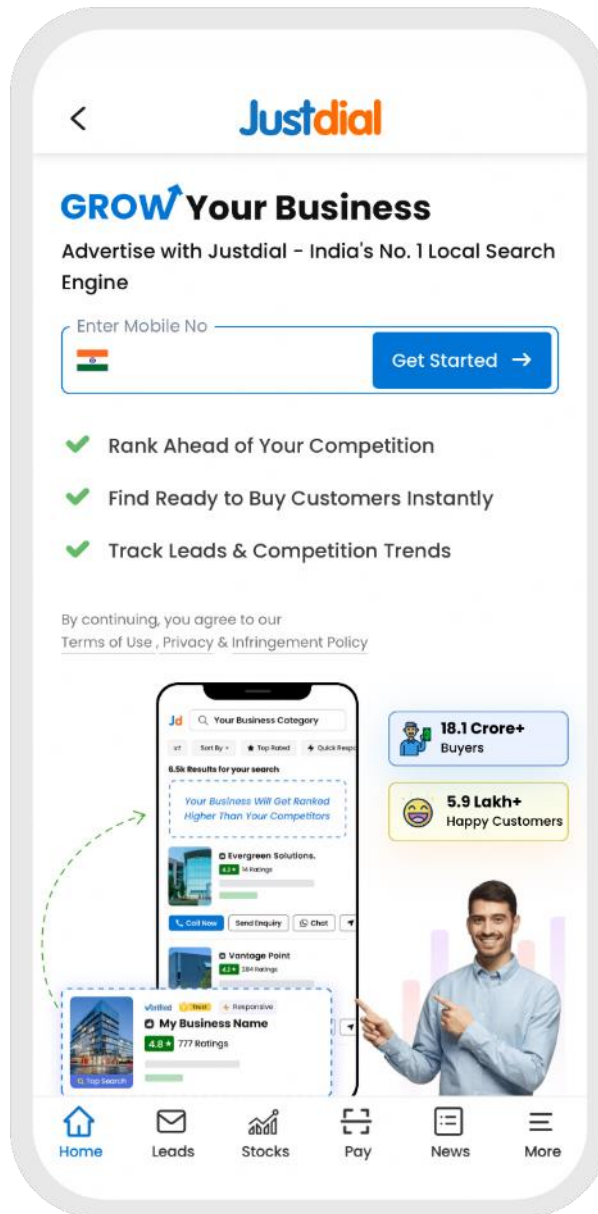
Justdial

GROW Your Business

Advertise with Justdial - India's No. 1 Local Search Engine

Enter Mobile No

Get Started →

Rank Ahead of Your Competition

Find Ready to Buy Customers Instantly

Track Leads & Competition Trends

By continuing, you agree to our Terms of Use , Privacy & Infringement Policy

Jd Your Business Category

Sort By Top Rated Quick Resp

6.5k Results for your search

Your Business Will Get Ranked Higher Than Your Competitors

Evergreen Solutions.

4.3 14 Ratings

Call Now Send Enquiry Chat

Vantage Point

4.2 284 Ratings

Verified Trust Responsive

My Business Name

4.8 777 Ratings

Top Search

18.1 Crore+ Buyers

5.9 Lakh+ Happy Customers

Home Leads Stocks Pay News More